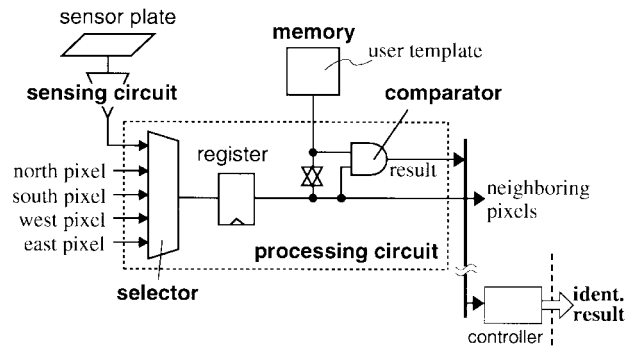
sensor plate

memory

user template

sensing circuit

comparator

north pixel

south pixel

west pixel

east pixel

register

result

neighboring pixels

processing circuit

selector

controller

ident. result